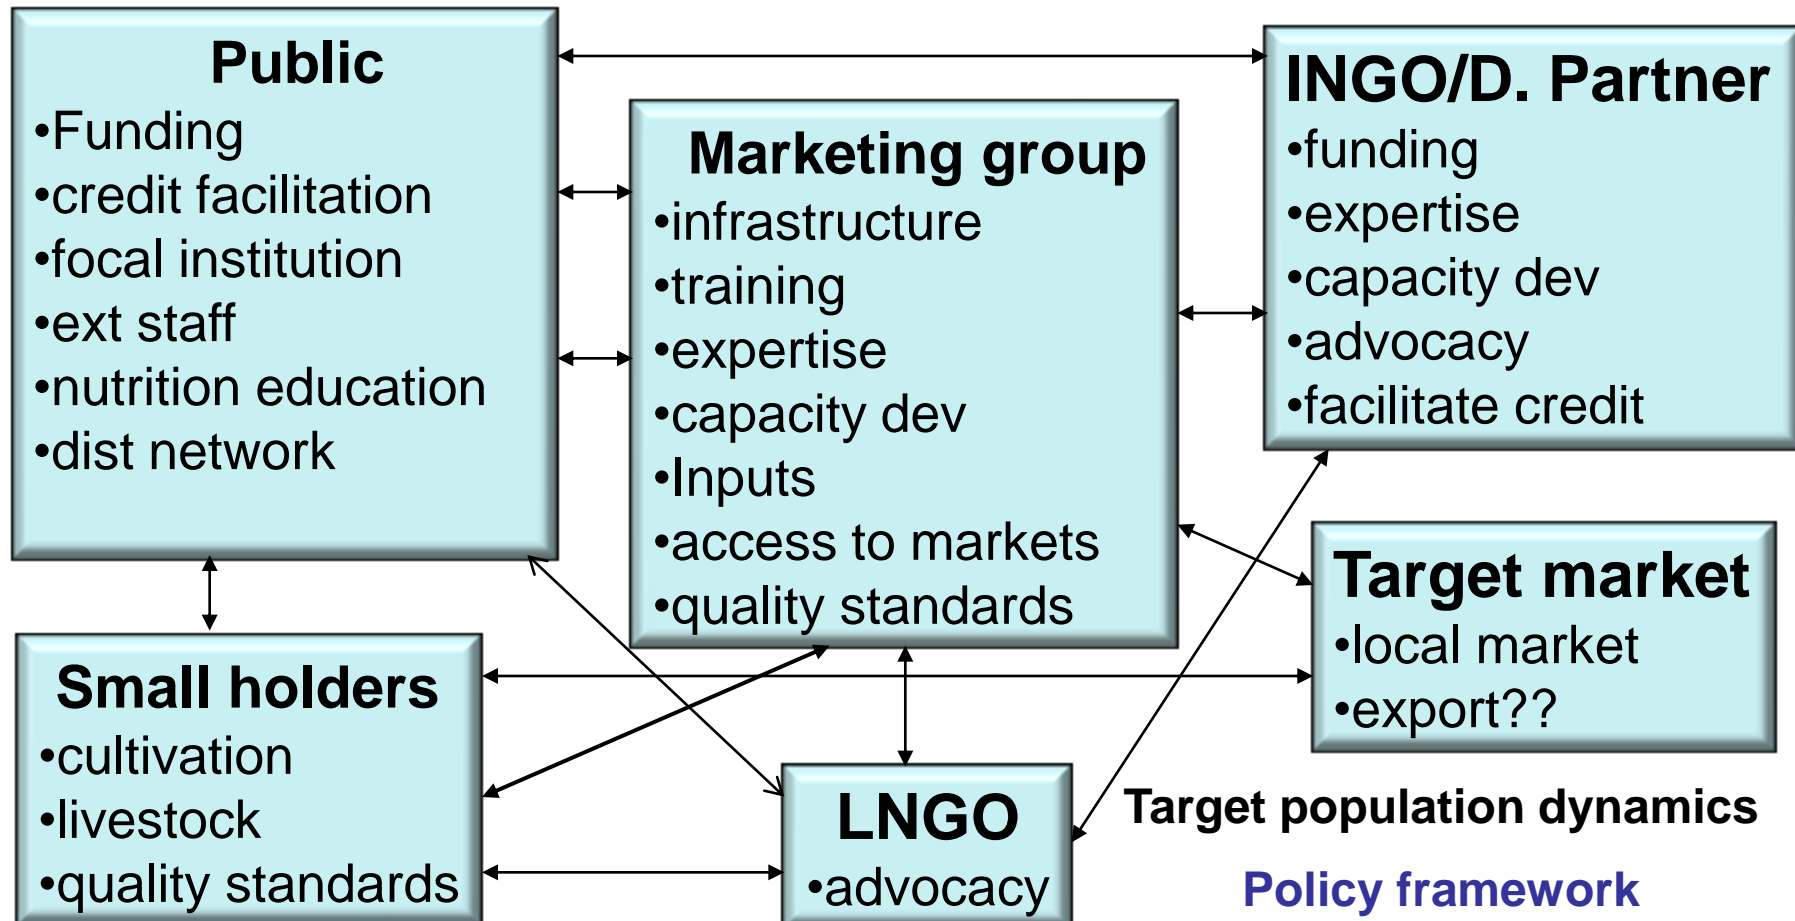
Public
•Funding
•credit facilitation
•focal institution
•ext staff
•nutrition education
•dist network

Marketing group
•infrastructure
•training
•expertise
•capacity dev
•Inputs
•access to markets
•quality standards

INGO/D. Partner
•funding
•expertise
•capacity dev
•advocacy
•facilitate credit

Target market
•local market
•export??

Small holders
•cultivation
•livestock
•quality standards

LNGO
•advocacy

Target population dynamics

Policy framework